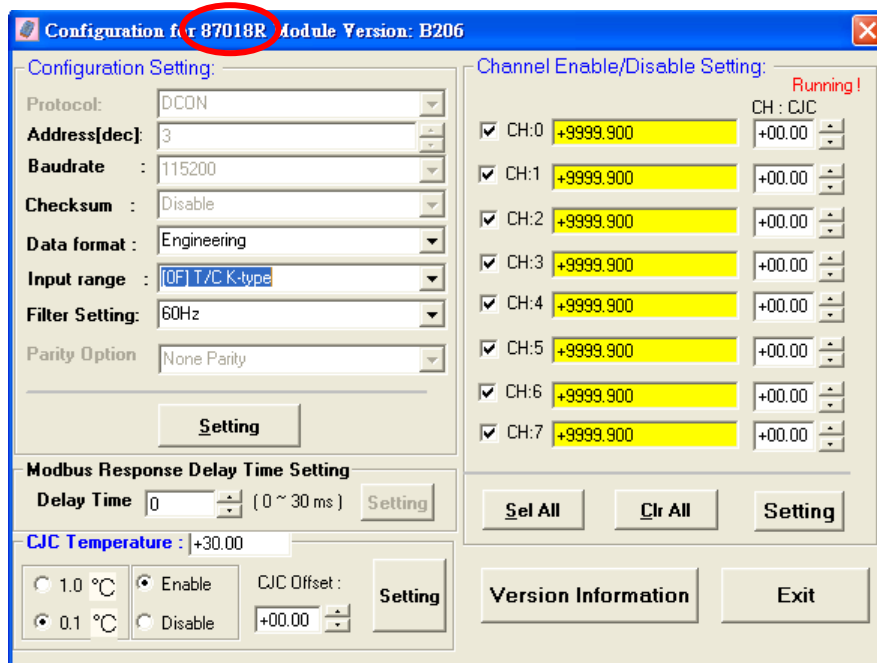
Configuration for 87018R Module Version: B206

Configuration Setting:

Protocol: DCON
Address[dec]: 3
Baudrate : 115200
Checksum : Disable
Data format : Engineering
Input range : [0F] T/C K-type
Filter Setting: 60Hz
Parity Option None Parity

Setting

Modbus Response Delay Time Setting
Delay Time 0 ( 0 ~ 30 ms ) Setting

CJC Temperature : +30.00
1.0 °C
0.1 °C
Enable
Disable
CJC Offset :
+00.00
Setting

Channel Enable/Disable Setting:
Running !
CH : CJC

| | | |
|---|---|---|
| CH:0 | +9999.900 | +00.00 |
| CH:1 | +9999.900 | +00.00 |
| CH:2 | +9999.900 | +00.00 |
| CH:3 | +9999.900 | +00.00 |
| CH:4 | +9999.900 | +00.00 |
| CH:5 | +9999.900 | +00.00 |
| CH:6 | +9999.900 | +00.00 |
| CH:7 | +9999.900 | +00.00 |

Sel All Clr All Setting

Version Information Exit